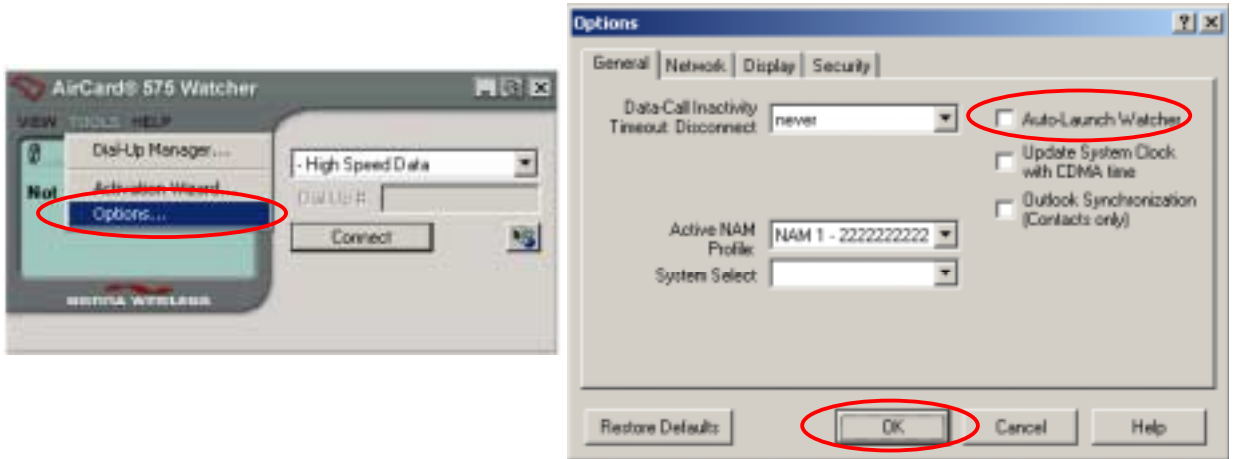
AirCard® 575 Watcher

VIEW TOOLS HELP

Dial-Up Manager...

Activation Wizard

Options...

Not

- High Speed Data

Dial Up #

Connect

SIERRA WIRELESS

Options

? X

General Network Display Security

Data-Call Inactivity Timeout Disconnect

never

Auto-Launch Watcher

Update System Clock with CDMA time

Outlook Synchronization (Contacts only)

Active NAM Profile

NAM 1 - 2222222222

System Select

Restore Defaults

OK

Cancel

Help